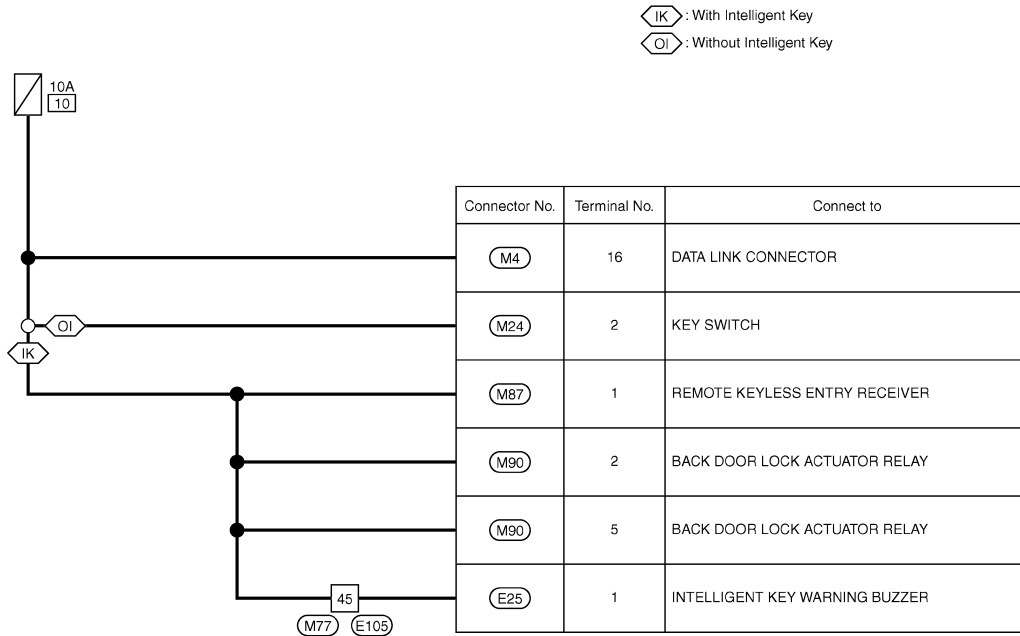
IK : With Intelligent Key
OI : Without Intelligent Key

10A
10

OI
IK

45
M77 E105

| Connector No. | Terminal No. | Connect to |
|---|---|---|
| M4 | 16 | DATA LINK CONNECTOR |
| M24 | 2 | KEY SWITCH |
| M87 | 1 | REMOTE KEYLESS ENTRY RECEIVER |
| M90 | 2 | BACK DOOR LOCK ACTUATOR RELAY |
| M90 | 5 | BACK DOOR LOCK ACTUATOR RELAY |
| E25 | 1 | INTELLIGENT KEY WARNING BUZZER |